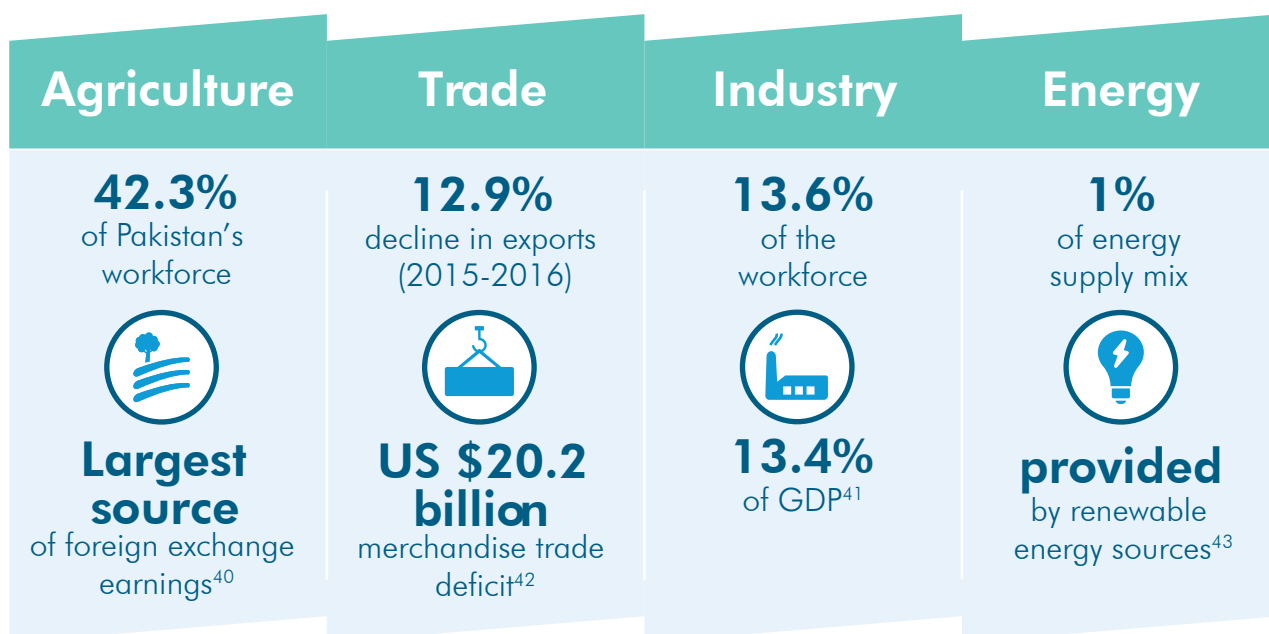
Agriculture

42.3%
of Pakistan's workforce

Largest source
of foreign exchange earnings$^{40}$

Trade

12.9%
decline in exports (2015-2016)

US \$20.2 billion
merchandise trade deficit$^{42}$

Industry

13.6%
of the workforce

13.4%
of GDP$^{41}$

Energy

1%
of energy supply mix

provided
by renewable energy sources$^{43}$